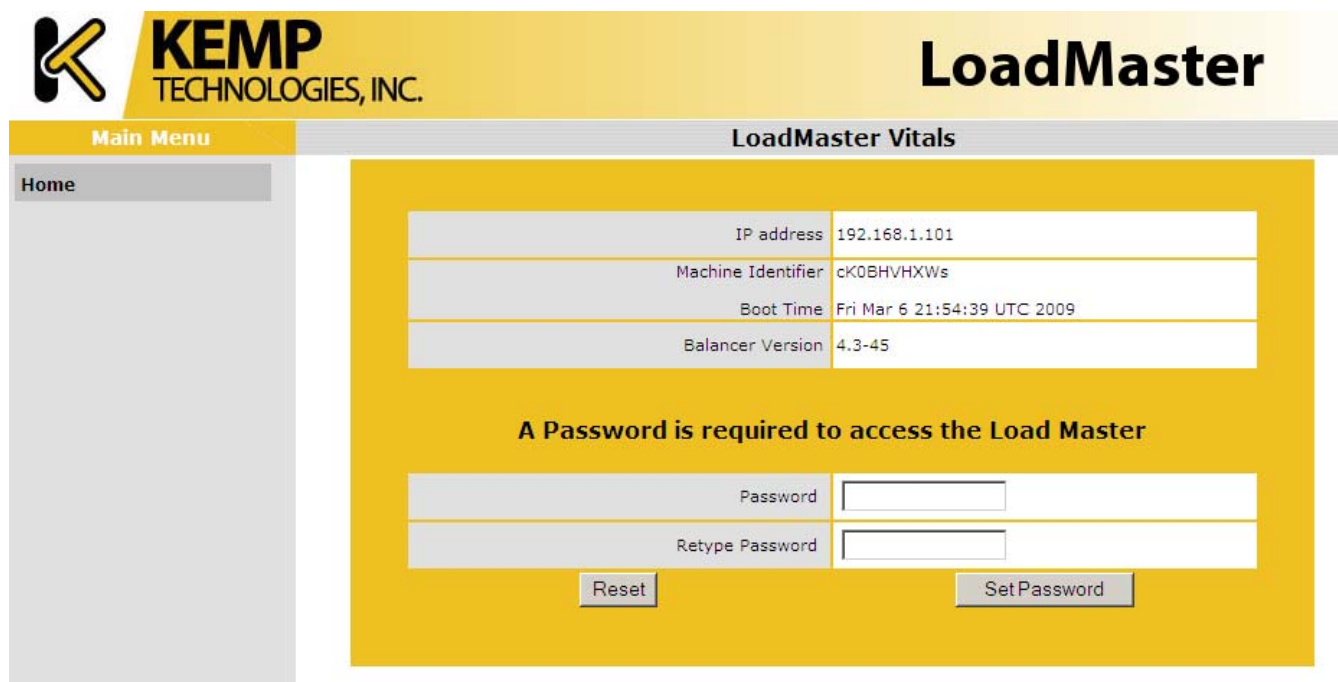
KEMP TECHNOLOGIES, INC.

LoadMaster

Main Menu

Home

LoadMaster Vitals

| IP address | 192.168.1.101 |
|---|---|
| Machine Identifier | cK0BHVHXWs |
| Boot Time | Fri Mar 6 21:54:39 UTC 2009 |
| Balancer Version | 4.3-45 |

A Password is required to access the Load Master

| Password | |
|---|---|
| Retype Password | |

Reset

Set Password